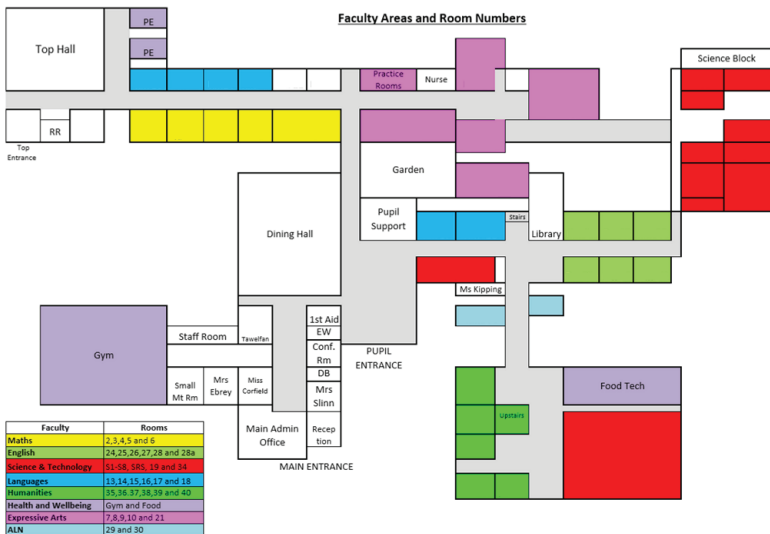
Faculty Areas and Room Numbers

Top Hall

PE

PE

Practice Rooms

Nurse

Science Block

RR

Top Entrance

Garden

Pupil Support

Stairs

Library

Dining Hall

Ms Kipping

Gym

Staff Room

Tawelfan

1st Aid

EW

Conf. Rm

DB

Mrs Slinn

PUPIL ENTRANCE

Small Mt Rm

Mrs Ebrey

Miss Corfield

Main Admin Office

Reception

MAIN ENTRANCE

Upstairs

Food Tech

| Faculty | Rooms |
|---|---|
| Maths | 2,3,4,5 and 6 |
| English | 24,25,26,27,28 and 28a |
| Science & Technology | S1-S8, SRS, 19 and 34 |
| Languages | 13,14,15,16,17 and 18 |
| Humanities | 35,36.37,38,39 and 40 |
| Health and Wellbeing | Gym and Food |
| Expressive Arts | 7,8,9,10 and 21 |
| ALN | 29 and 30 |